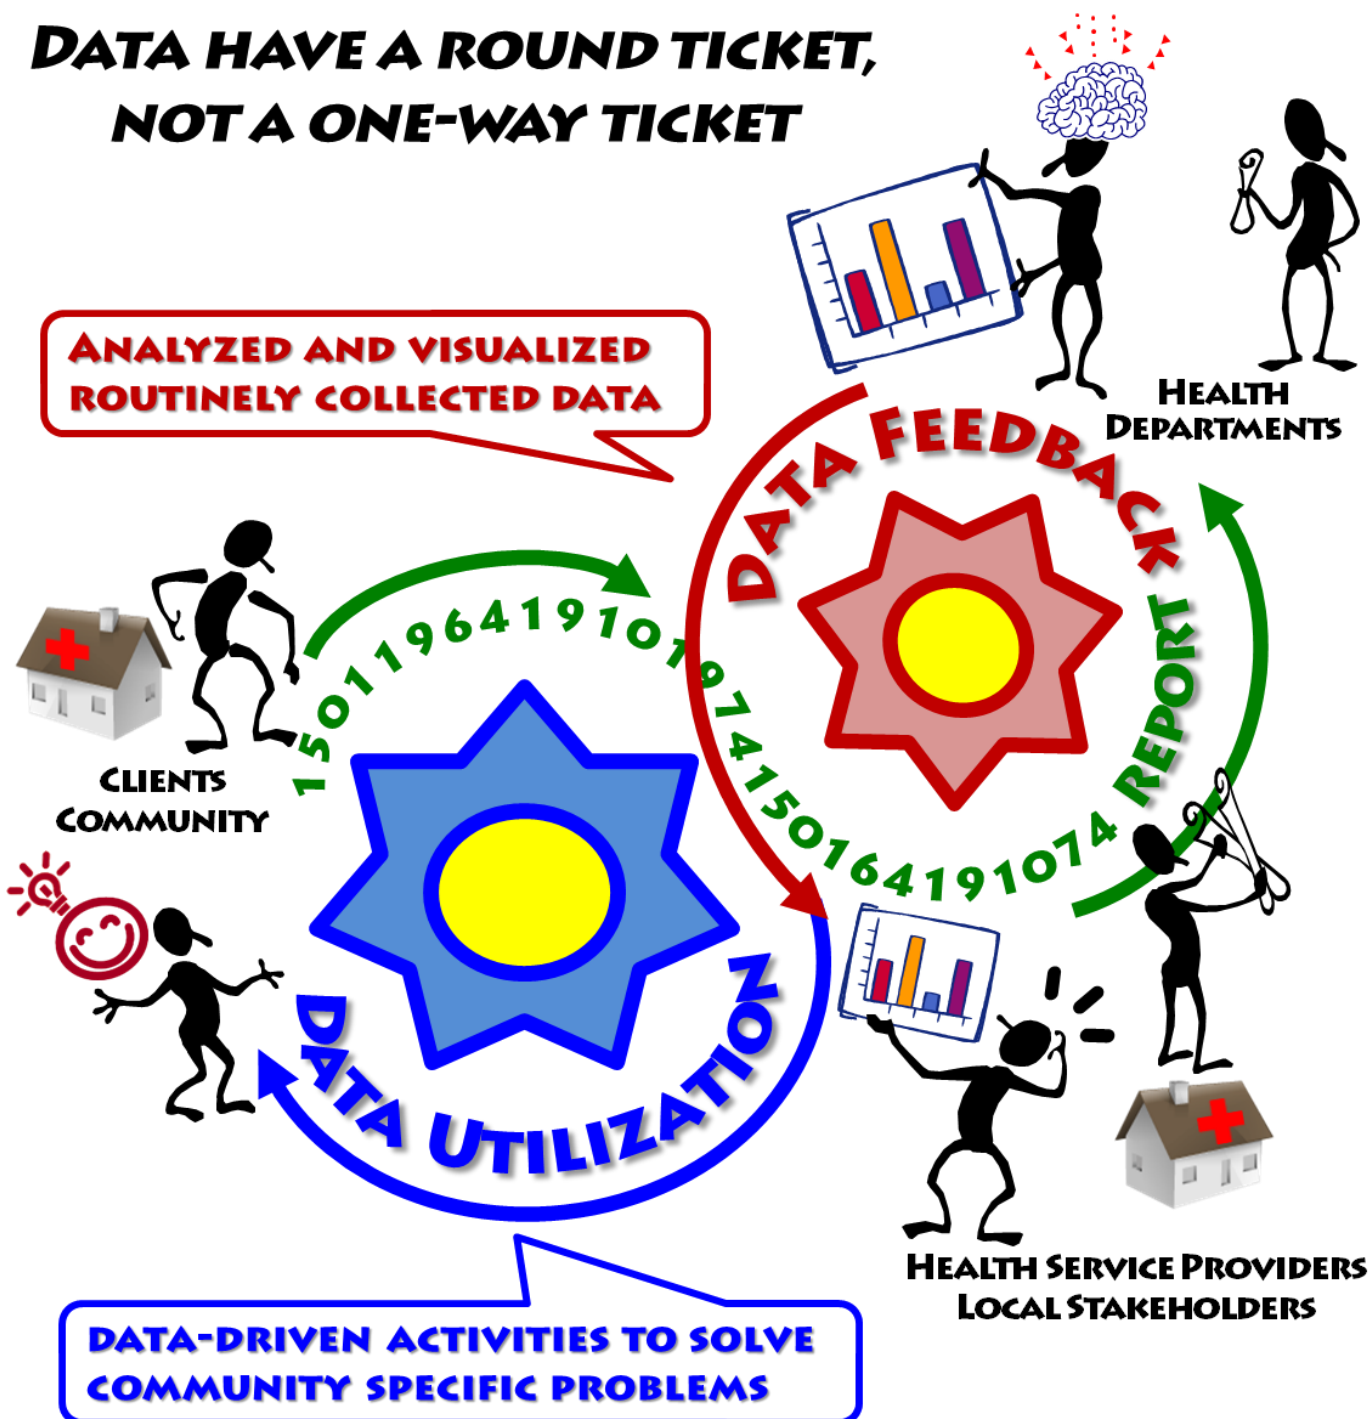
DATA HAVE A ROUND TICKET, NOT A ONE-WAY TICKET

ANALYZED AND VISUALIZED ROUTINELY COLLECTED DATA

HEALTH DEPARTMENTS

DATA FEEDBACK

CLIENTS COMMUNITY

15011964191019741501641910 74

REPORT

DATA UTILIZATION

HEALTH SERVICE PROVIDERS LOCAL STAKEHOLDERS

DATA-DRIVEN ACTIVITIES TO SOLVE COMMUNITY SPECIFIC PROBLEMS